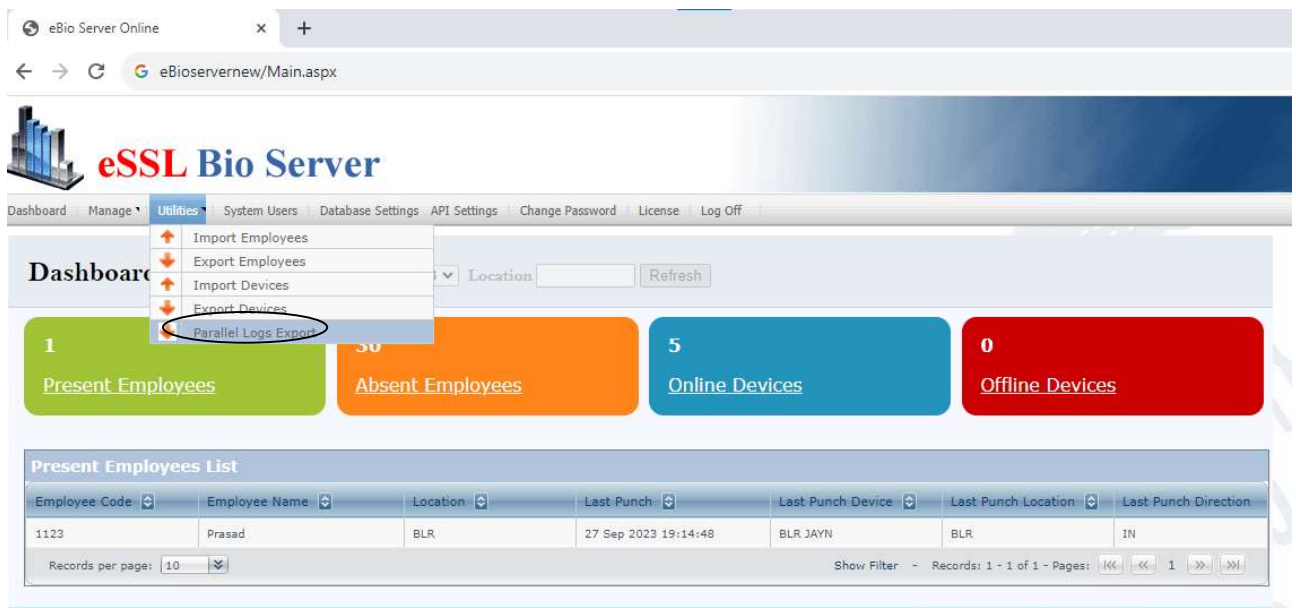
eBio Server Online ×  +

eBioservernew/Main.aspx

eSSL Bio Server

Dashboard | Manage | Utilities | System Users | Database Settings | API Settings | Change Password | License | Log Off

Import Employees
Export Employees
Import Devices
Export Devices
Parallel Logs Export

Dashboar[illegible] Location Refresh

1
Present Employees

30
Absent Employees

5
Online Devices

0
Offline Devices

Present Employees List

| Employee Code | Employee Name | Location | Last Punch | Last Punch Device | Last Punch Location | Last Punch Direction |
|---|---|---|---|---|---|---|
| 1123 | Prasad | BLR | 27 Sep 2023 19:14:48 | BLR JAYN | BLR | IN |

Records per page: 10

Show Filter - Records: 1 - 1 of 1 - Pages: 1